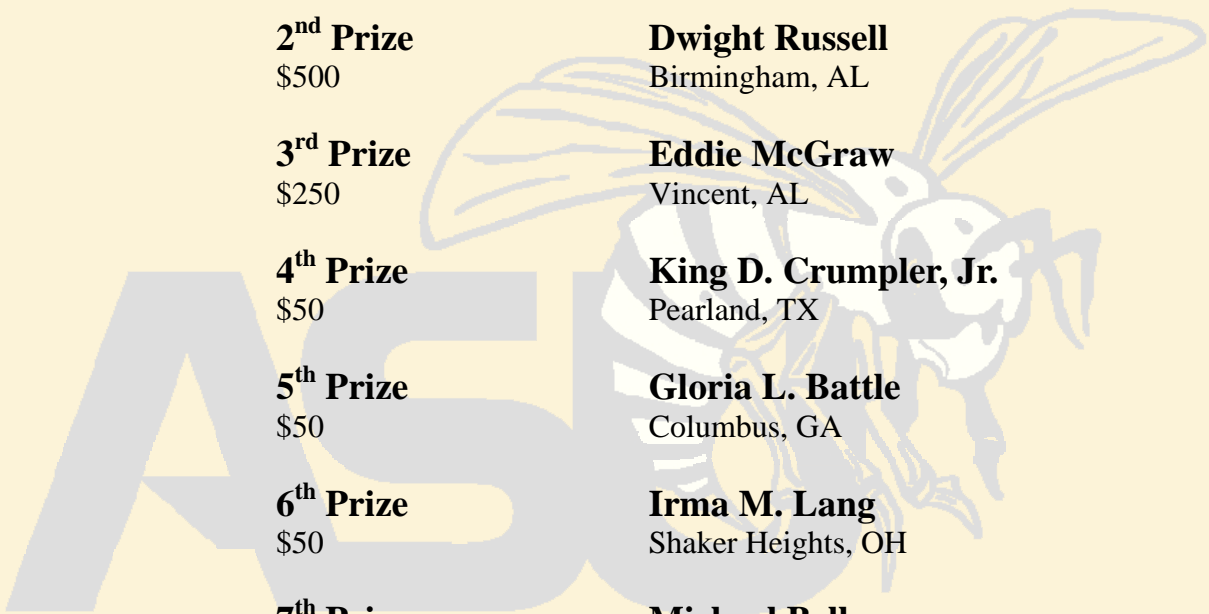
| | |
|---|---|
| **2nd Prize**<br>\$500 | **Dwight Russell**<br>Birmingham, AL |
| **3rd Prize**<br>\$250 | **Eddie McGraw**<br>Vincent, AL |
| **4th Prize**<br>\$50 | **King D. Crumpler, Jr.**<br>Pearland, TX |
| **5th Prize**<br>\$50 | **Gloria L. Battle**<br>Columbus, GA |
| **6th Prize**<br>\$50 | **Irma M. Lang**<br>Shaker Heights, OH |
| **7th Pri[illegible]** | **Michael B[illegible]** |

AS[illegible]